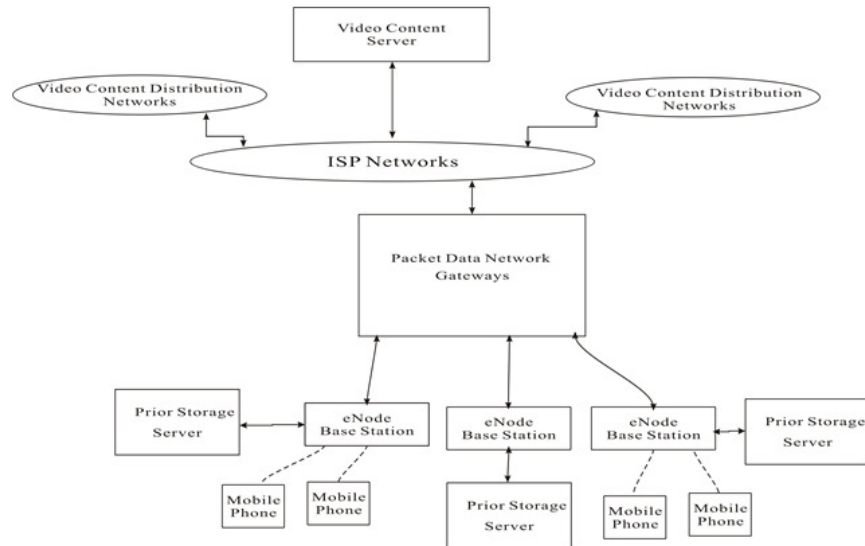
Video Content Server

Video Content Distribution Networks

Video Content Distribution Networks

ISP Networks

Packet Data Network Gateways

Prior Storage Server

eNode Base Station

eNode Base Station

eNode Base Station

Prior Storage Server

Mobile Phone

Mobile Phone

Prior Storage Server

Mobile Phone

Mobile Phone